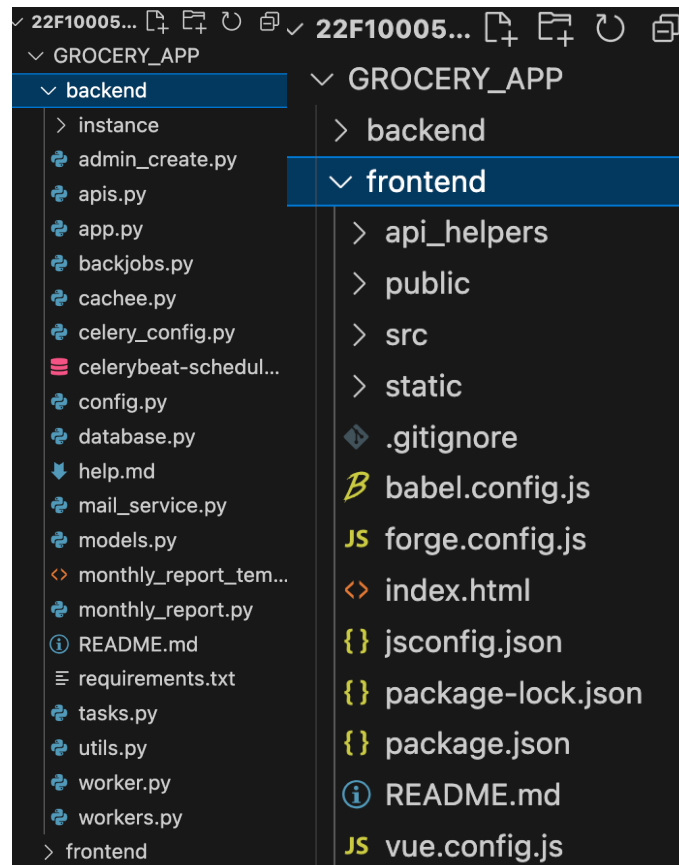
22F10005...
GROCERY_APP
backend
instance
admin_create.py
apis.py
app.py
backjobs.py
cachee.py
celery_config.py
celerybeat-schedul...
config.py
database.py
help.md
mail_service.py
models.py
monthly_report_tem...
monthly_report.py
README.md
requirements.txt
tasks.py
utils.py
worker.py
workers.py
frontend

22F10005...
GROCERY_APP
backend
frontend
api_helpers
public
src
static
.gitignore
babel.config.js
forge.config.js
index.html
jsconfig.json
package-lock.json
package.json
README.md
vue.config.js